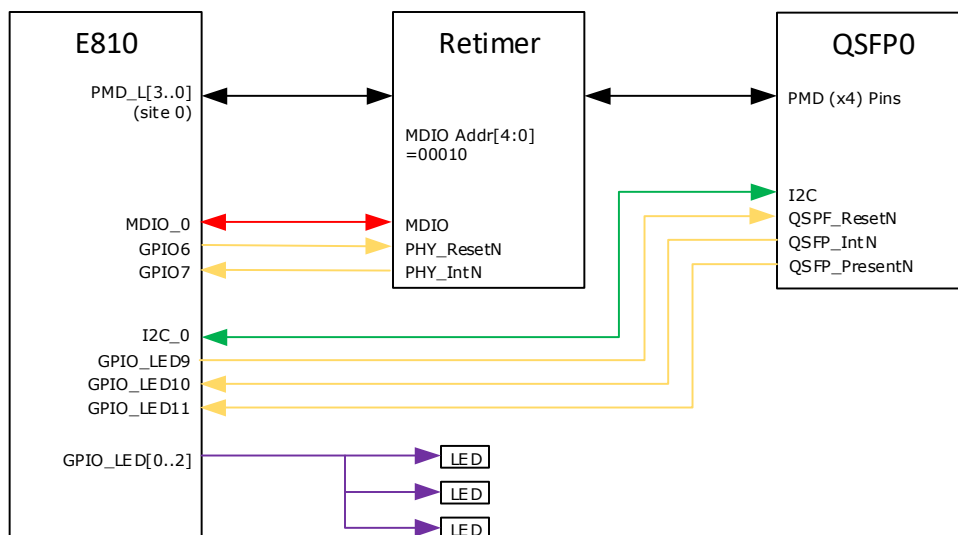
E810

PMD_L[3..0]
(site 0)

MDIO_0
GPIO6
GPIO7

I2C_0
GPIO_LED9
GPIO_LED10
GPIO_LED11

GPIO_LED[0..2]

Retimer

MDIO Addr[4:0]
=00010

MDIO
PHY_ResetN
PHY_IntN

QSFP0

PMD (x4) Pins

I2C
QSPF_ResetN
QSFP_IntN
QSFP_PresentN

LED
LED
LED